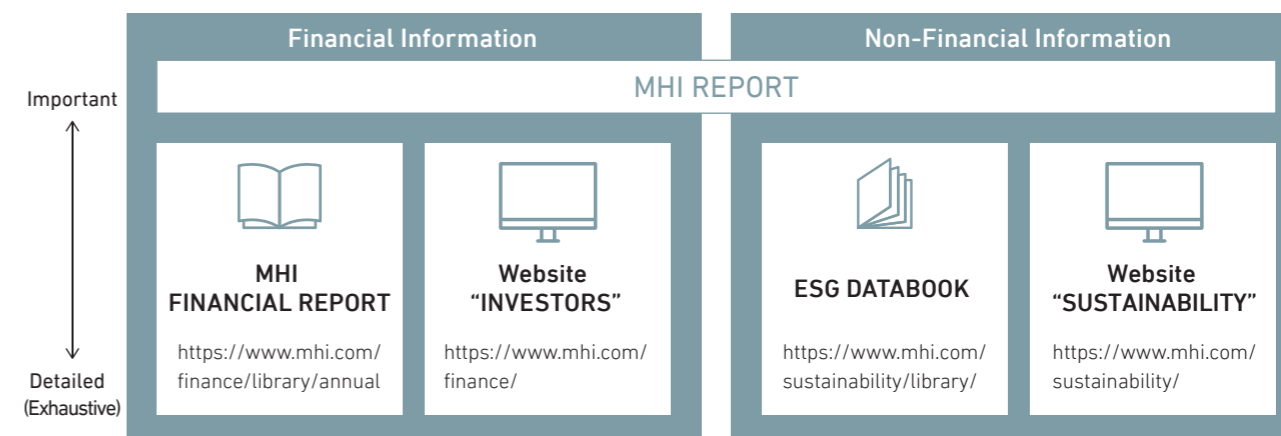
Financial Information

Non-Financial Information

Important

Detailed (Exhaustive)

MHI REPORT

MHI FINANCIAL REPORT

https://www.mhi.com/finance/library/annual

Website "INVESTORS"

https://www.mhi.com/finance/

ESG DATABOOK

https://www.mhi.com/sustainability/library/

Website "SUSTAINABILITY"

https://www.mhi.com/sustainability/